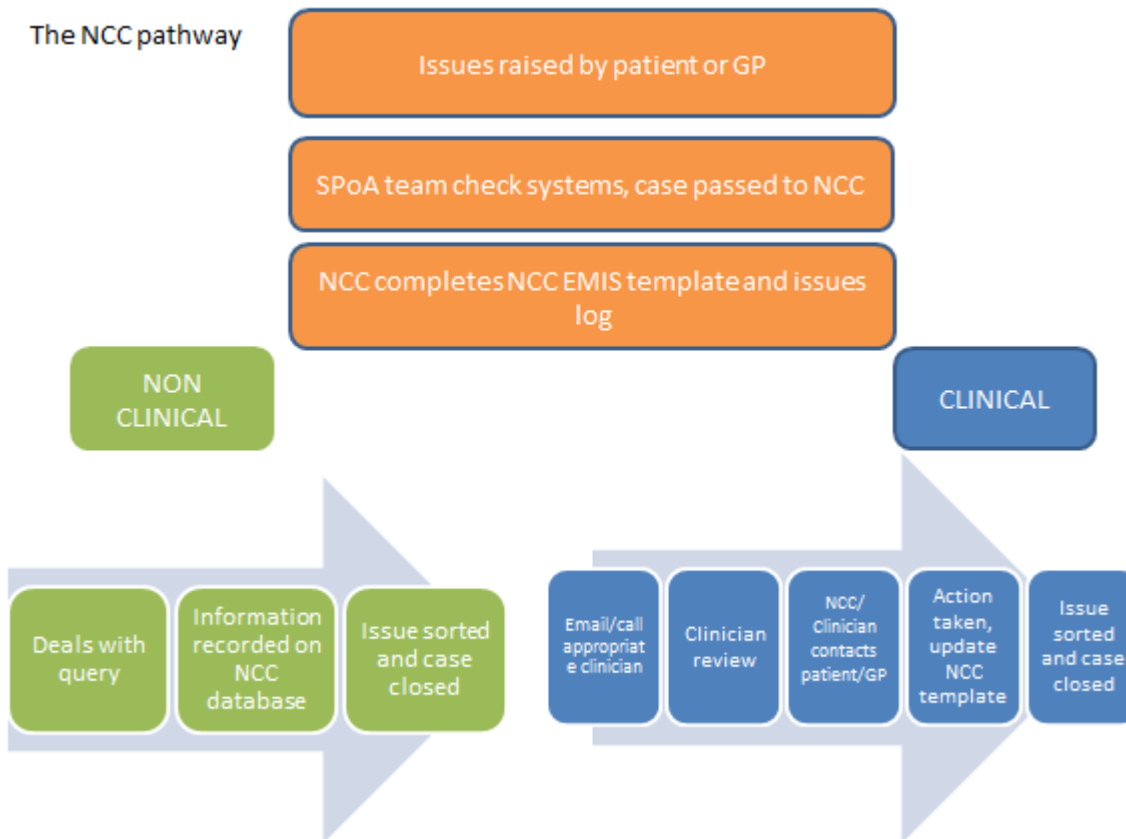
The NCC pathway

Issues raised by patient or GP

SPoA team check systems, case passed to NCC

NCC completes NCC EMIS template and issues log

NON CLINICAL

CLINICAL

Deals with query

Information recorded on NCC database

Issue sorted and case closed

Email/call appropriat e clinician

Clinician review

NCC/ Clinician contacts patient/GP

Action taken, update NCC template

Issue sorted and case closed